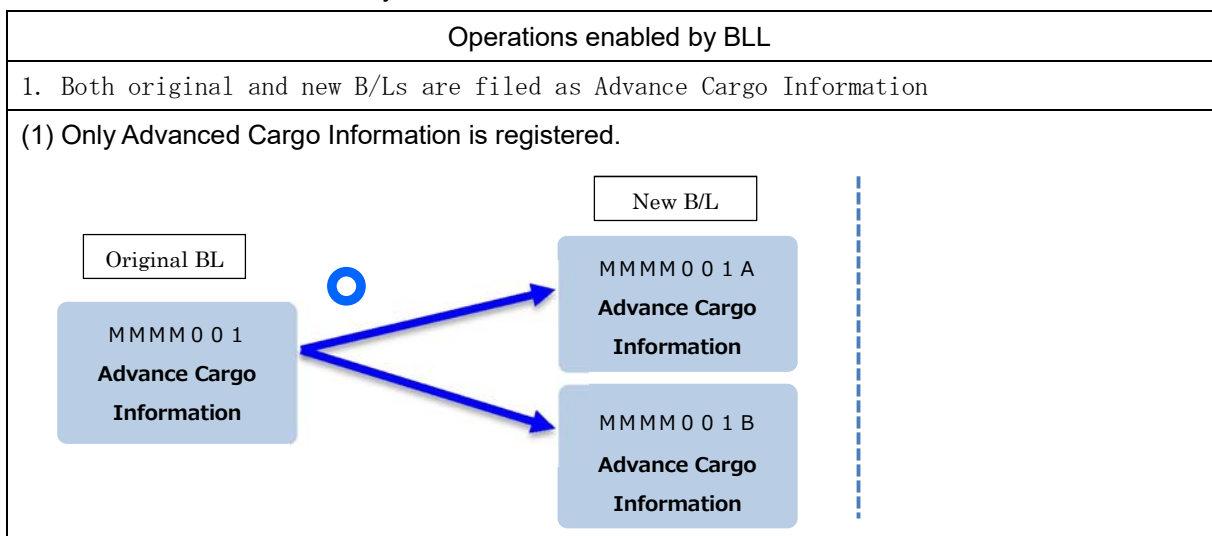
Operations enabled by BLL

1. Both original and new B/Ls are filed as Advance Cargo Information

(1) Only Advanced Cargo Information is registered.

Original BL

MMMM001
Advance Cargo Information

New B/L

MMMM001A
Advance Cargo Information

MMMM001B
Advance Cargo Information